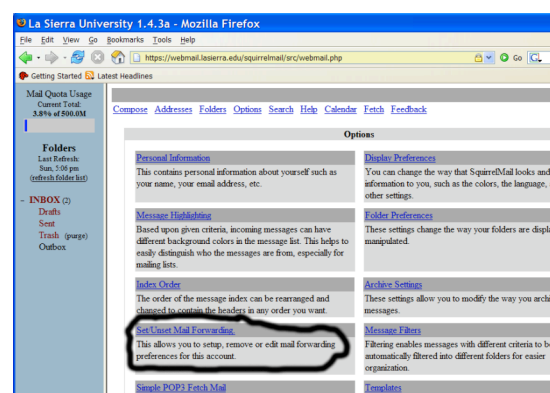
La Sierra University 1.4.3a - Mozilla Firefox

File Edit View Go Bookmarks Tools Help

https://webmail.lasierra.edu/squirrelmail/src/webmail.php

Go

Getting Started Latest Headlines

Mail Quota Usage
Current Total:
3.8% of 500.0M

Folders
Last Refresh:
Sun, 5:06 pm
(refresh folder list)

- INBOX (2)
Drafts
Sent
Trash (purge)
Outbox

Compose Addresses Folders Options Search Help Calendar Fetch Feedback

Options

Personal Information
This contains personal information about yourself such as your name, your email address, etc.

Display Preferences
You can change the way that SquirrelMail looks and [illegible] information to you, such as the colors, the language, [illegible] other settings.

Message Highlighting
Based upon given criteria, incoming messages can have different background colors in the message list. This helps to easily distinguish who the messages are from, especially for mailing lists.

Folder Preferences
These settings change the way your folders are displ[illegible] manipulated.

Index Order
The order of the message index can be rearranged and changed to contain the headers in any order you want.

Archive Settings
These settings allow you to modify the way you archi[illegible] messages.

Set/Unset Mail Forwarding
This allows you to setup, remove or edit mail forwarding preferences for this account.

Message Filters
Filtering enables messages with different criteria to b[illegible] automatically filtered into different folders for easier organization.

Simple POP3 Fetch Mail

Templates